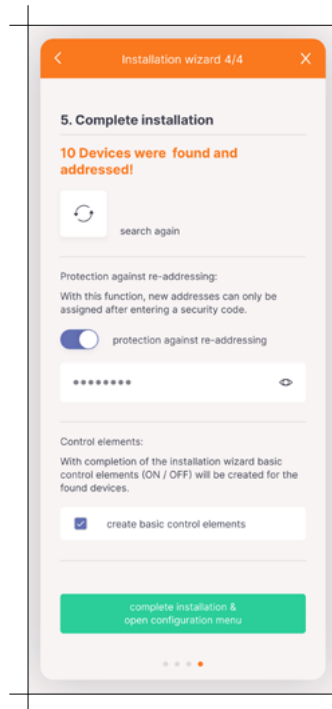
<

Installation wizard 4/4

X

5. Complete installation

10 Devices were found and addressed!

search again

Protection against re-addressing:

With this function, new addresses can only be assigned after entering a security code.

protection against re-addressing

••••••••

Control elements:

With completion of the installation wizard basic control elements (ON / OFF) will be created for the found devices.

create basic control elements

complete installation & open configuration menu